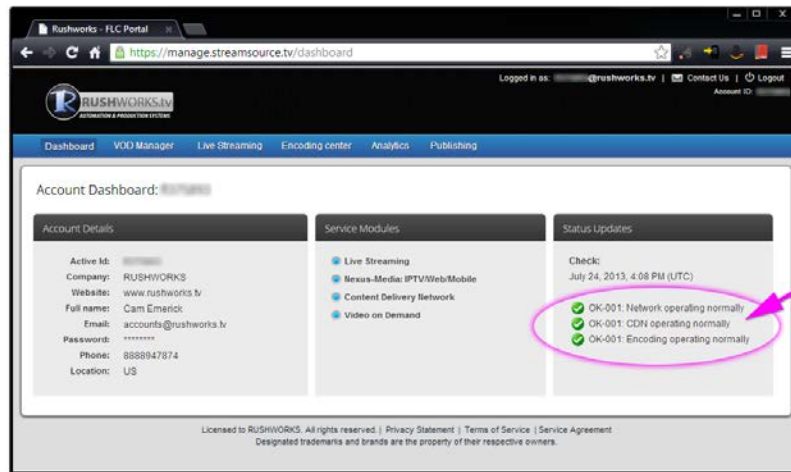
Rushworks - FLC Portal ×

https://manage.streamsource.tv/dashboard

Logged in as: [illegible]@rushworks.tv | Contact Us | Logout
Account ID: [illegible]

RUSHWORKS.tv
AUTOMATION & PRODUCTION SYSTEMS

Dashboard | VOD Manager | Live Streaming | Encoding center | Analytics | Publishing

Account Dashboard: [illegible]

Account Details

Active Id: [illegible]
Company: RUSHWORKS
Website: www.rushworks.tv
Full name: Cam Emerick
Email: accounts@rushworks.tv
Password: ********
Phone: 8888947874
Location: US

Service Modules

Live Streaming
Nexus-Media: IPTV/Web/Mobile
Content Delivery Network
Video on Demand

Status Updates

Check:
July 24, 2013, 4:08 PM (UTC)

OK-001: Network operating normally
OK-001: CDN operating normally
OK-001: Encoding operating normally

Licensed to RUSHWORKS. All rights reserved. | Privacy Statement | Terms of Service | Service Agreement
Designated trademarks and brands are the property of their respective owners.